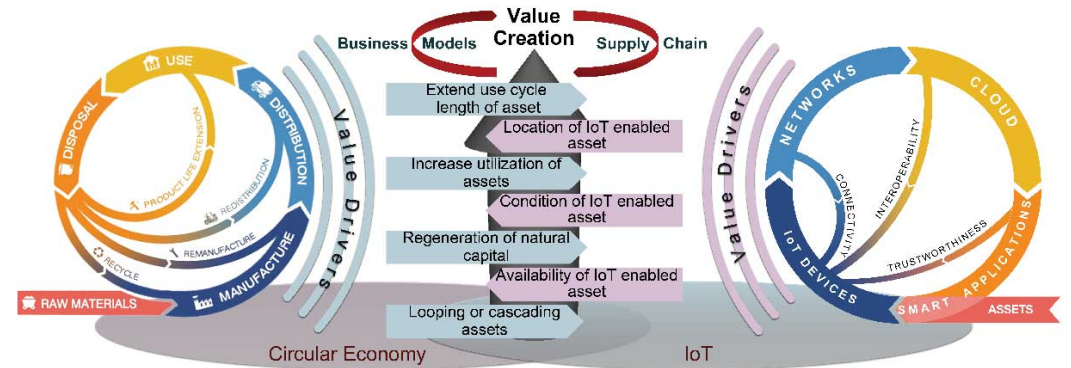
Value Creation

Business Models

Supply Chain

USE

DISPOSAL

DISTRIBUTION

PRODUCT LIFE EXTENSION

REDISTRIBUTION

REMANUFACTURE

RECYCLE

MANUFACTURE

RAW MATERIALS

Value Drivers

Extend use cycle length of asset

Location of IoT enabled asset

Increase utilization of assets

Condition of IoT enabled asset

Regeneration of natural capital

Availability of IoT enabled asset

Looping or cascading assets

Value Drivers

NETWORKS

CLOUD

INTEROPERABILITY

CONNECTIVITY

TRUSTWORTHINESS

IoT DEVICES

SMART APPLICATIONS

ASSETS

Circular Economy

IoT